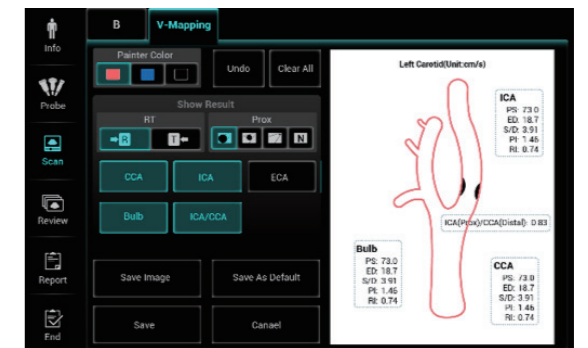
Info

Probe

Scan

Review

Report

End

B

V-Mapping

Painter Color

Undo

Clear All

Show Result

RT

Prox

R

T

N

CCA

ICA

ECA

Bulb

ICA/CCA

Save Image

Save As Default

Save

Canael

Left Carotid(Unit:cm/s)

ICA
PS: 73.0
ED: 18.7
S/D: 3.91
PI: 1.46
RI: 0.74

ICA(Prox)/CCA(Distal): 0.83

Bulb
PS: 73.0
ED: 18.7
S/D: 3.91
PI: 1.46
RI: 0.74

CCA
PS: 73.0
ED: 18.7
S/D: 3.91
PI: 1.46
RI: 0.74